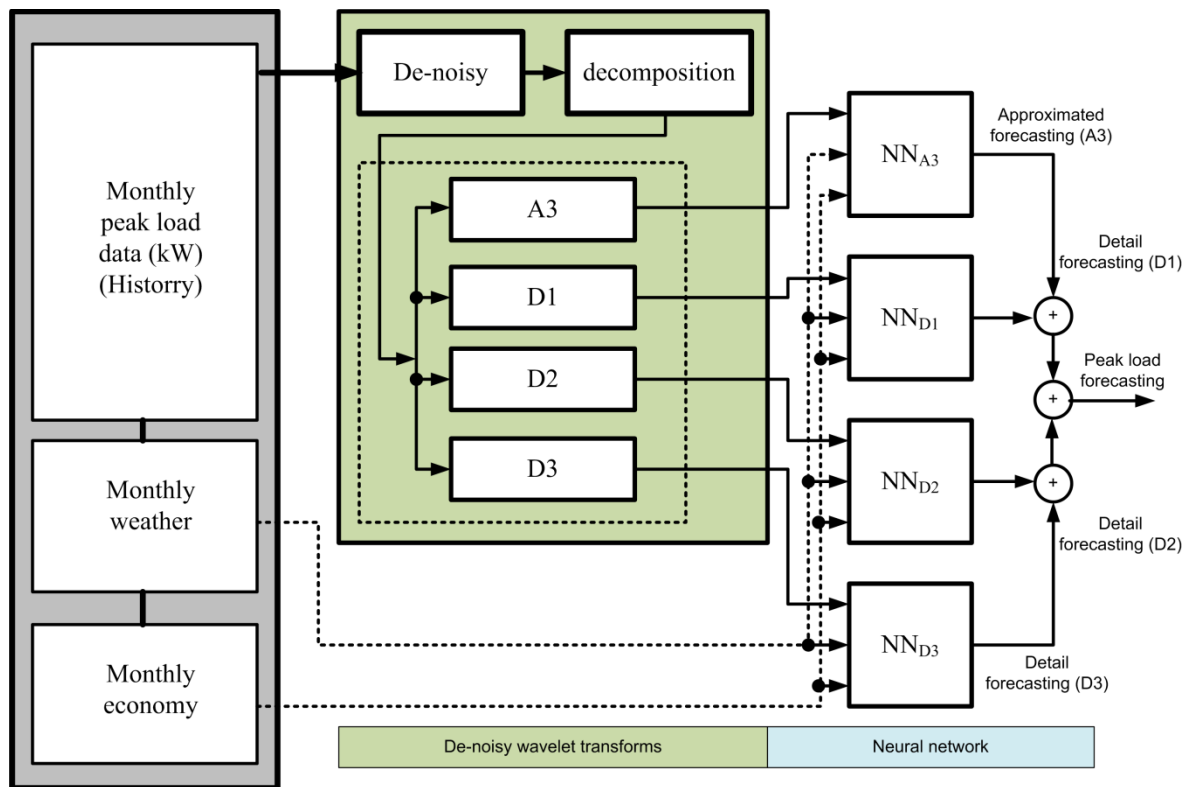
Monthly peak load data (kW) (Historry)

Monthly weather

Monthly economy

De-noisy

decomposition

A3

D1

D2

D3

$NN_{A3}$

Approximated forecasting (A3)

$NN_{D1}$

Detail forecasting (D1)

+

Peak load forecasting

+

$NN_{D2}$

+

Detail forecasting (D2)

$NN_{D3}$

Detail forecasting (D3)

| De-noisy wavelet transforms | Neural network |
|---|---|